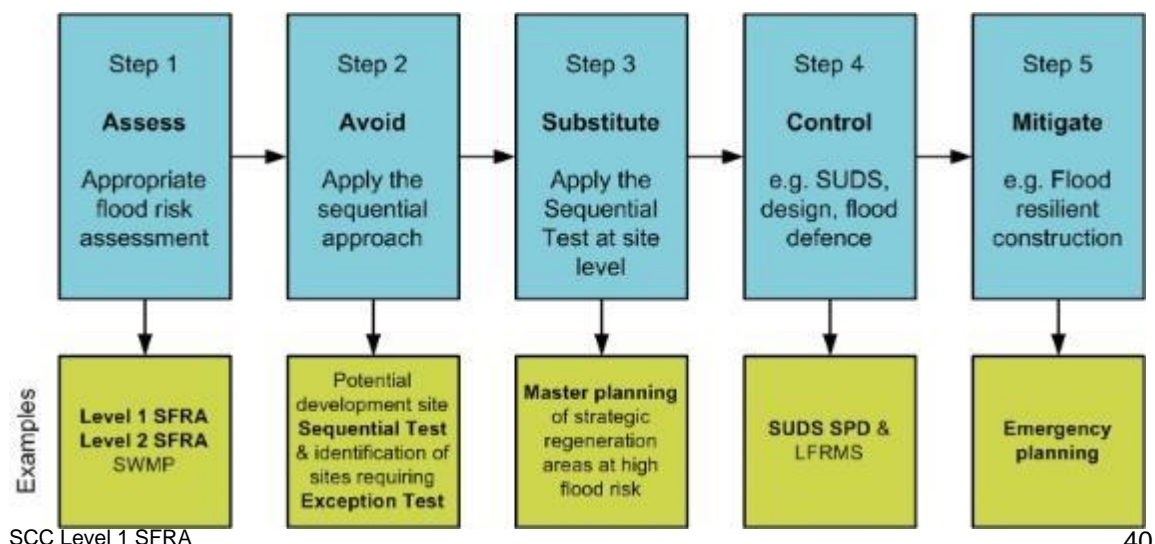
Step 1
**Assess**
Appropriate flood risk assessment

Step 2
**Avoid**
Apply the sequential approach

Step 3
**Substitute**
Apply the Sequential Test at site level

Step 4
**Control**
e.g. SUDS, design, flood defence

Step 5
**Mitigate**
e.g. Flood resilient construction

Examples

**Level 1 SFRA**
**Level 2 SFRA**
SWMP

Potential development site **Sequential Test** & identification of sites requiring **Exception Test**

**Master planning** of strategic regeneration areas at high flood risk

**SUDS SPD &**
**LFRMS**

**Emergency planning**

SCC Level 1 SFRA

40